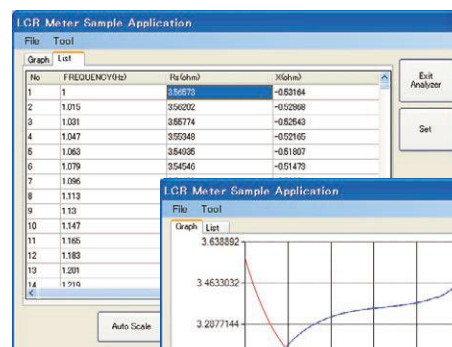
LCR Meter Sample Application

File Tool

Graph List

| No | FREQUENCY(Hz) | Rs(ohm) | X(ohm) |
|---|---|---|---|
| 1 | 1 | 3.56573 | -0.53164 |
| 2 | 1.015 | 3.56202 | -0.52868 |
| 3 | 1.031 | 3.55774 | -0.52543 |
| 4 | 1.047 | 3.55348 | -0.52165 |
| 5 | 1.063 | 3.54935 | -0.51807 |
| 6 | 1.079 | 3.54540 | -0.51473 |
| 7 | 1.096 | | |
| 8 | 1.113 | | |
| 9 | 1.13 | | |
| 10 | 1.147 | | |
| 11 | 1.165 | | |
| 12 | 1.183 | | |
| 13 | 1.201 | | |
| 14 | 1.219 | | |

Exit Analyzer

Set

Auto Scale

LCR Meter Sample Application

File Tool

Graph List

3.638892

3.4633032

3.2877144